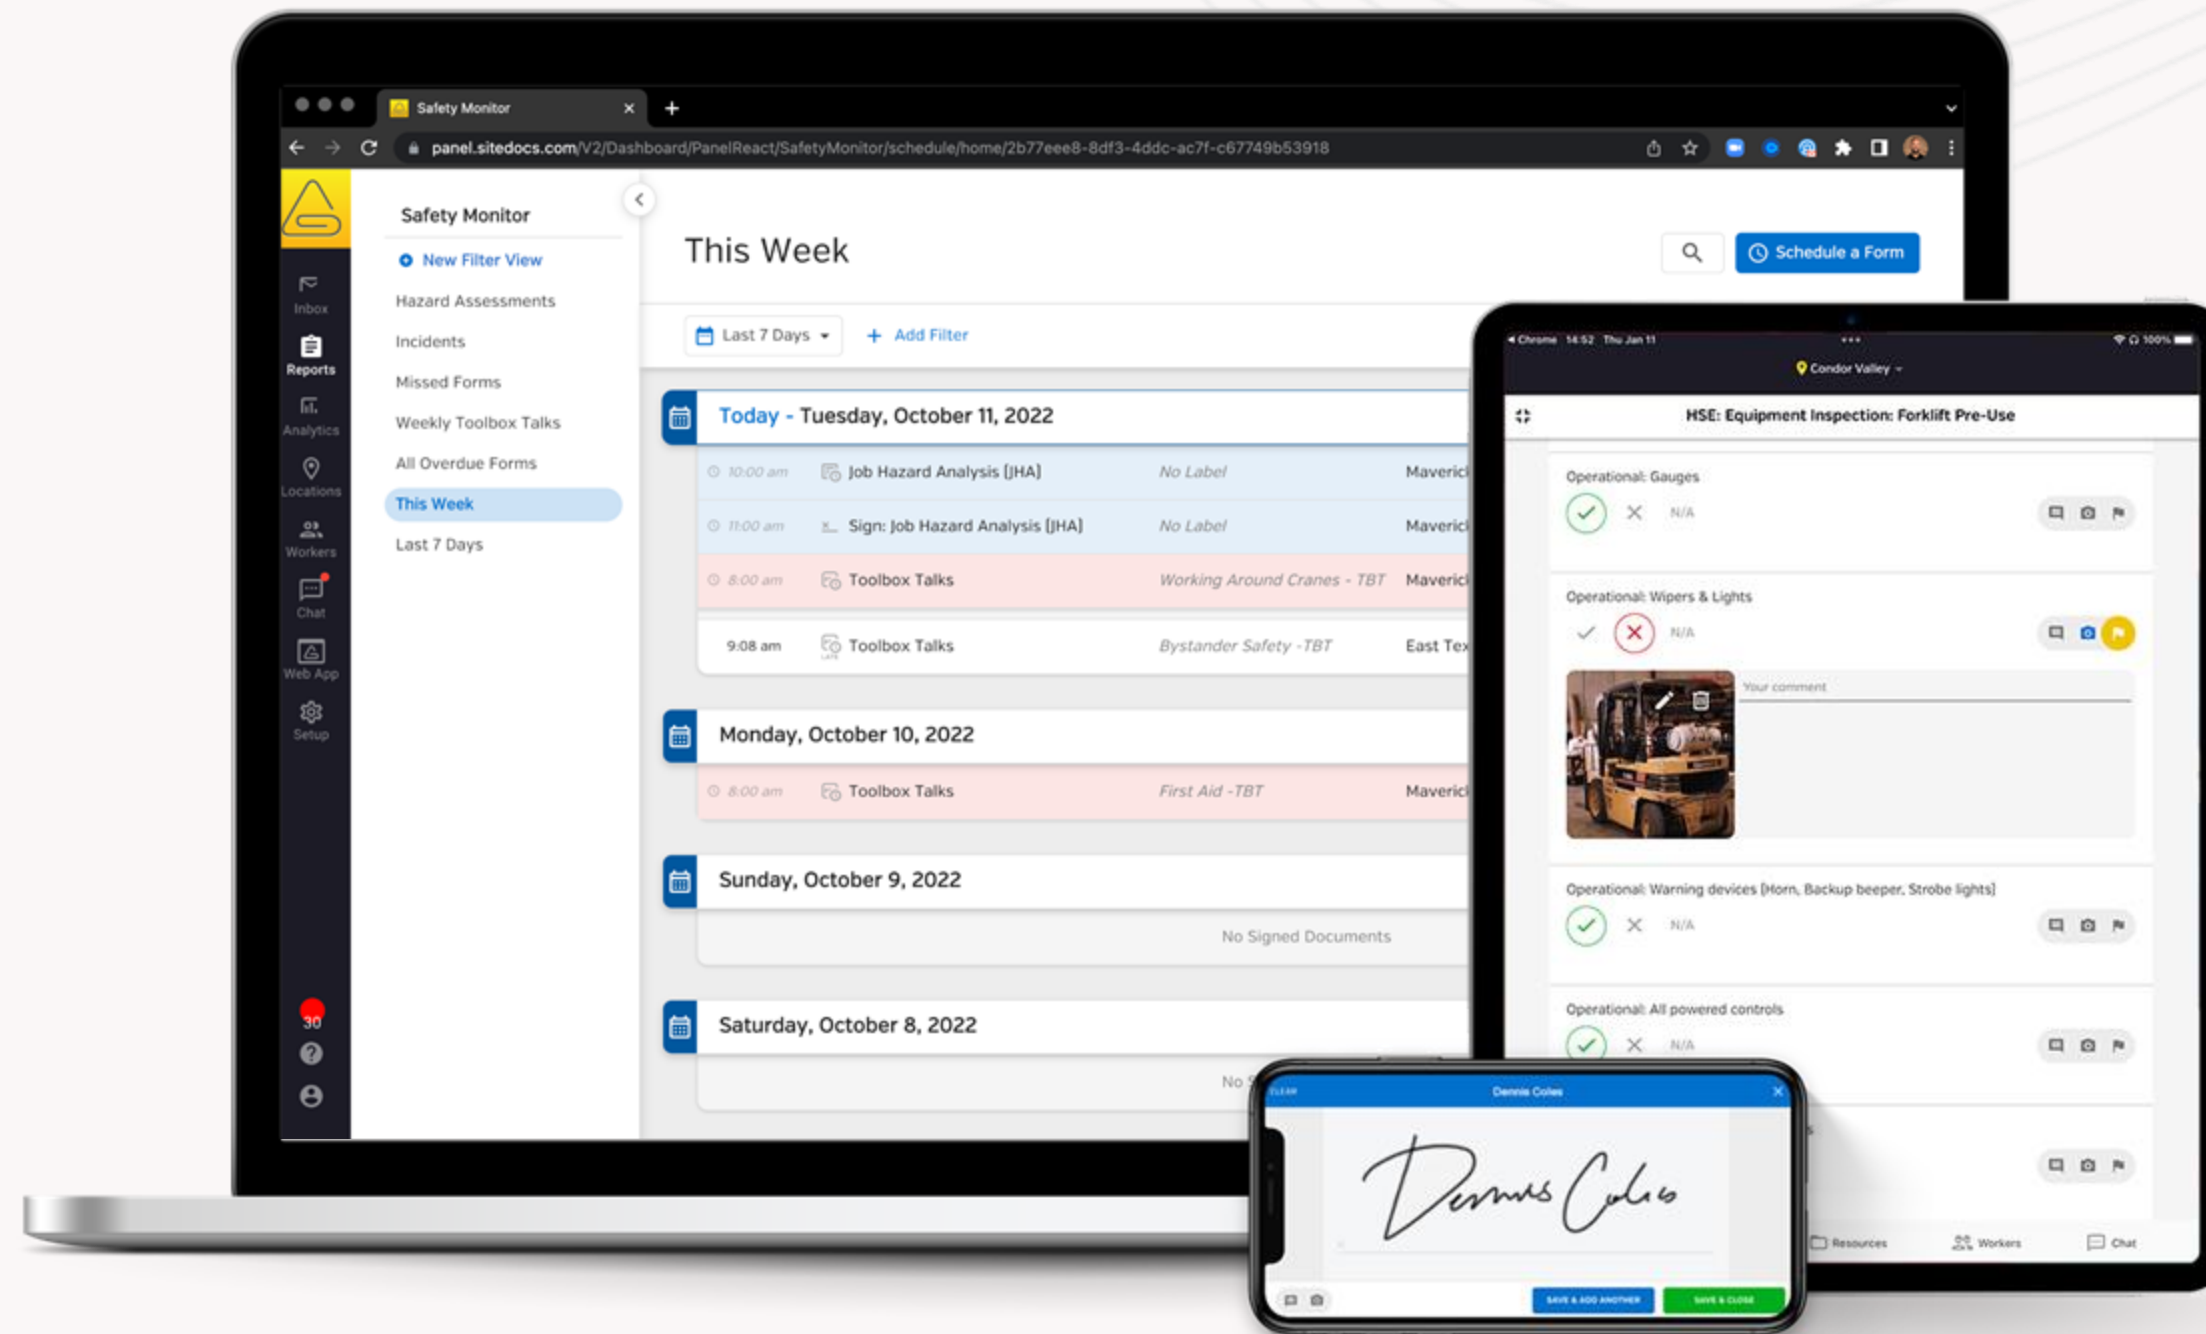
Safety Monitor

panel.sitedocs.com/V2/Dashboard/PanelReact/SafetyMonitor/schedule/home/2b77eee8-8df3-4ddc-ac7f-c67749b53918

Inbox
Reports
Analytics
Locations
Workers
Chat
Web App
Setup
30

Safety Monitor
New Filter View
Hazard Assessments
Incidents
Missed Forms
Weekly Toolbox Talks
All Overdue Forms
This Week
Last 7 Days

This Week
Schedule a Form
Last 7 Days
Add Filter

Today - Tuesday, October 11, 2022
10:00 am Job Hazard Analysis (JHA) No Label Maverick
11:00 am Sign: Job Hazard Analysis (JHA) No Label Maverick
8:00 am Toolbox Talks Working Around Cranes - TBT Maverick
9:08 am Toolbox Talks Bystander Safety -TBT East Tex

Monday, October 10, 2022
8:00 am Toolbox Talks First Aid -TBT Maverick

Sunday, October 9, 2022
No Signed Documents

Saturday, October 8, 2022
No S

Chrome 14:52 Thu Jan 11 100%
Condor Valley
HSE: Equipment Inspection: Forklift Pre-Use
Operational: Gauges
N/A
Operational: Wipers & Lights
N/A
Your comment
Operational: Warning devices (Horn, Backup beeper, Strobe lights)
N/A
Operational: All powered controls
N/A
Resources Workers Chat

CLEAR Dennis Coles
Dennis Coles
SAVE & ADD ANOTHER SAVE & CLOSE